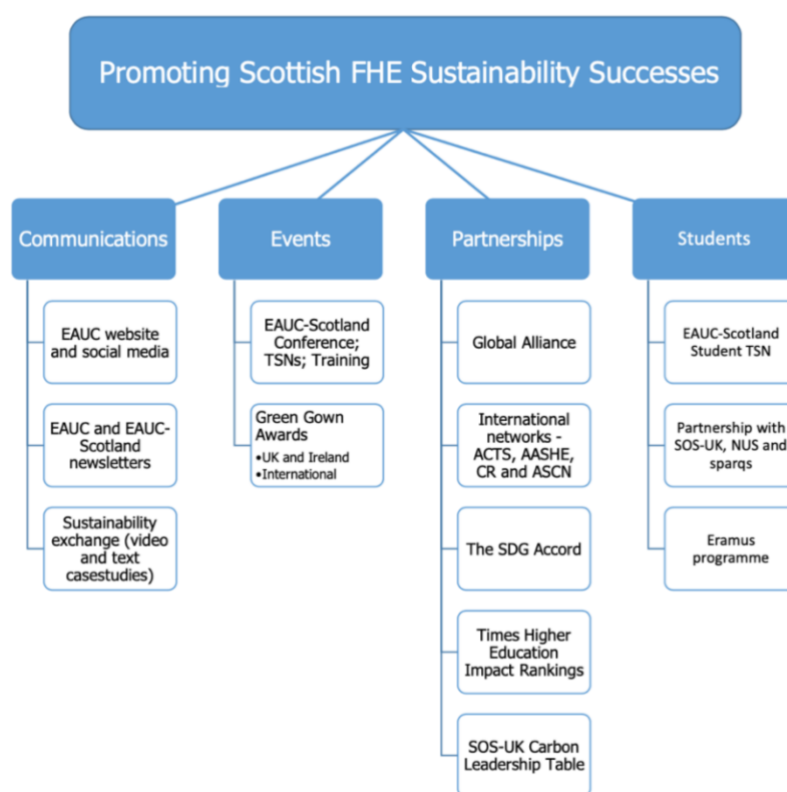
Promoting Scottish FHE Sustainability Successes

Communications

EAUC website and social media

EAUC and EAUC-Scotland newsletters

Sustainability exchange (video and text casestudies)

Events

EAUC-Scotland Conference; TSNs; Training

Green Gown Awards
•UK and Ireland
•International

Partnerships

Global Alliance

International networks - ACTS, AASHE, CR and ASCN

The SDG Accord

Times Higher Education Impact Rankings

SOS-UK Carbon Leadership Table

Students

EAUC-Scotland Student TSN

Partnership with SOS-UK, NUS and sparqs

Eramus programme